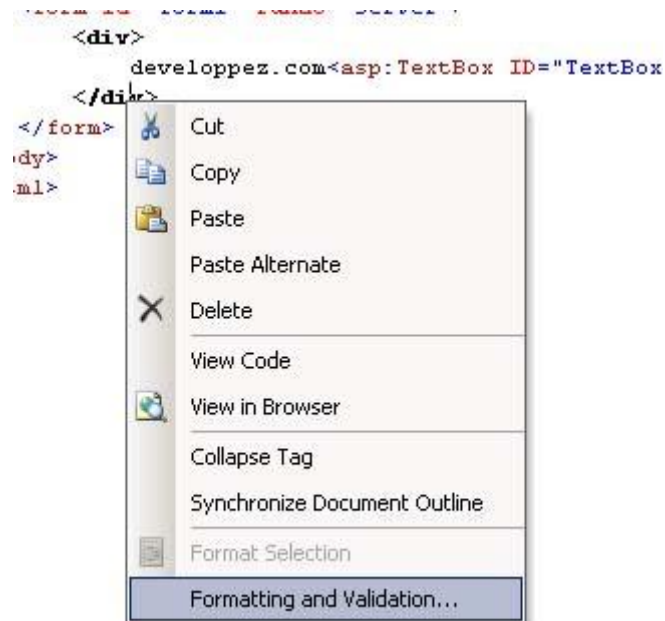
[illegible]
<div>
developpez.com<asp:TextBox ID="TextBox
</div>
</form>
dy>
ml>

Cut
Copy
Paste
Paste Alternate
Delete
View Code
View in Browser
Collapse Tag
Synchronize Document Outline
Format Selection
Formatting and Validation...